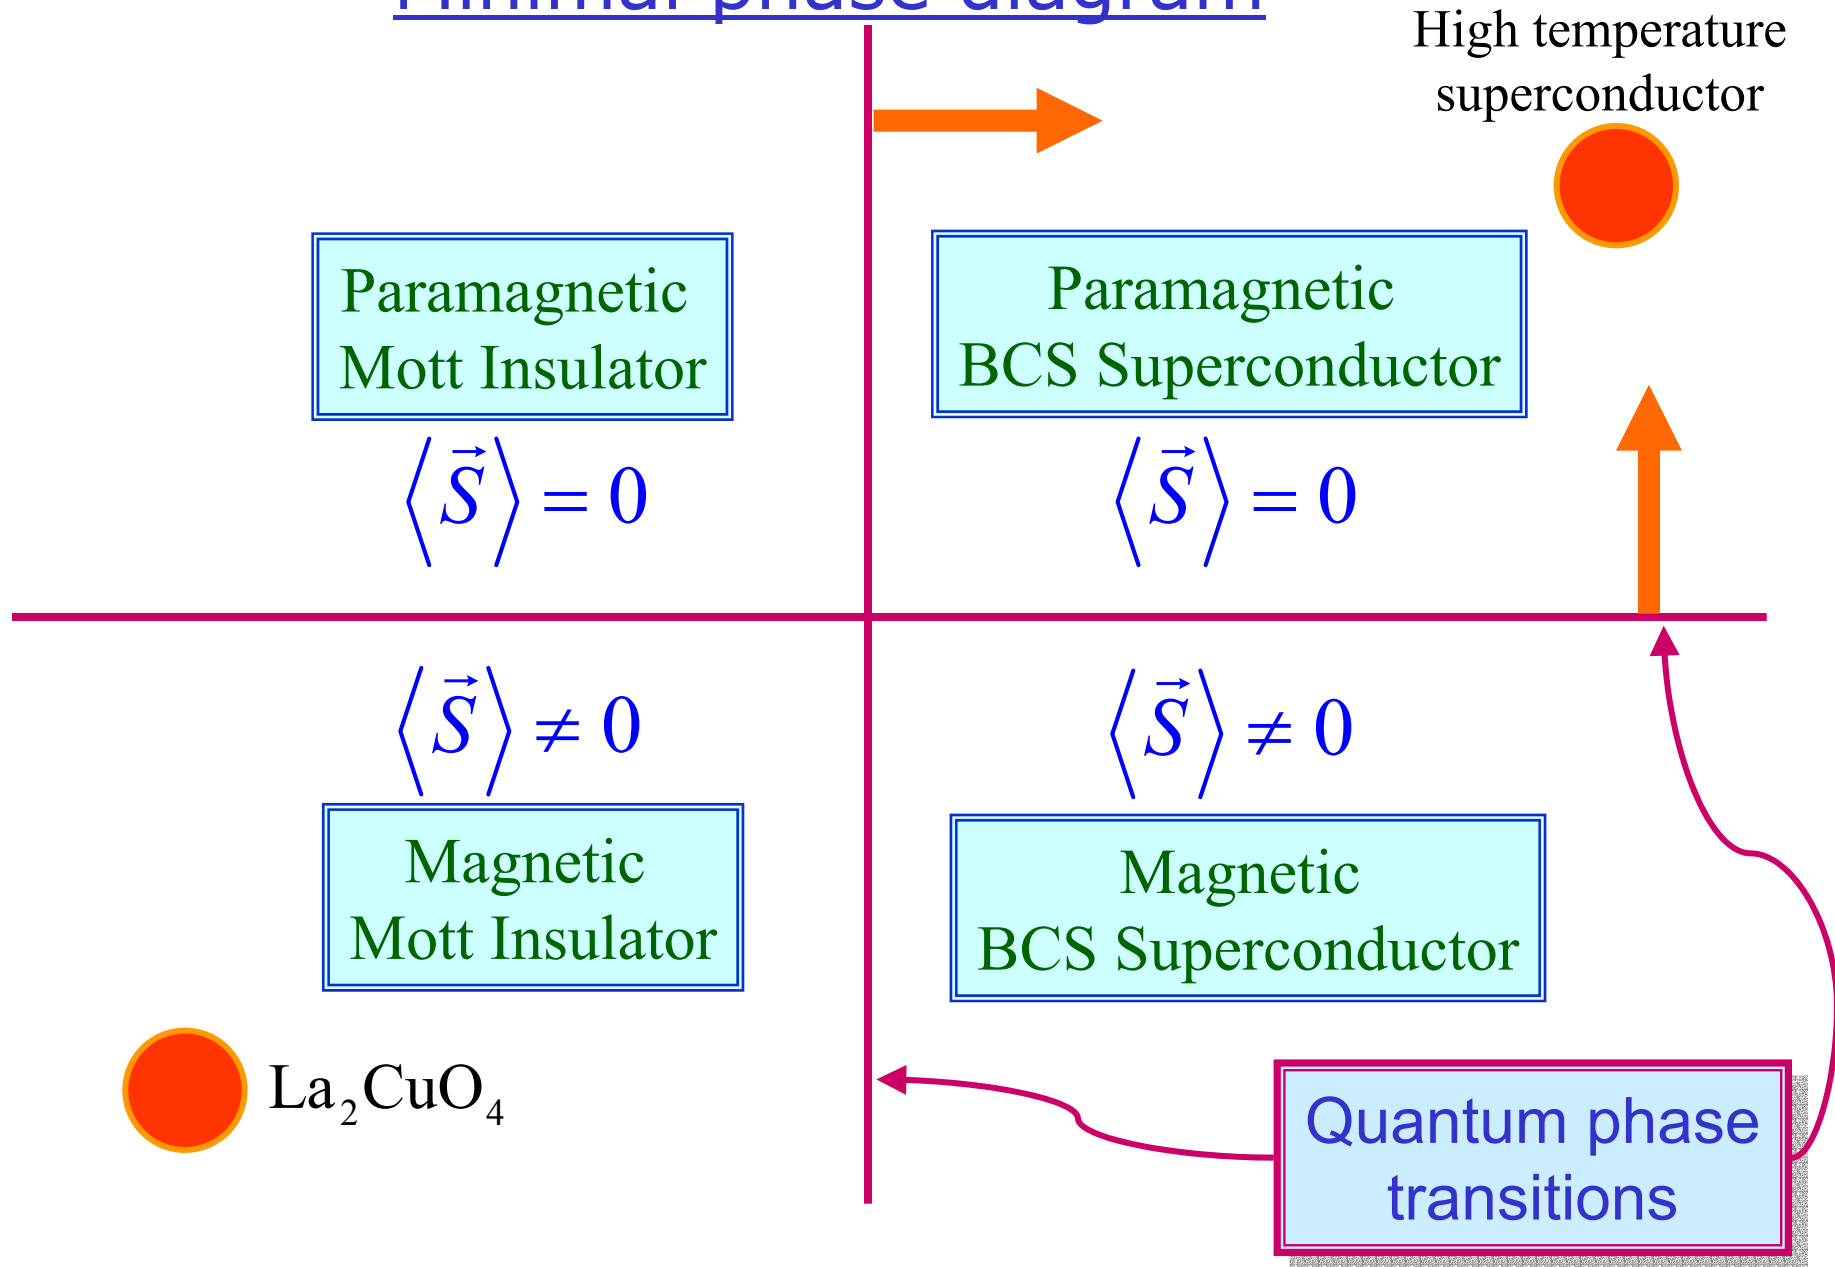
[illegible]

High temperature superconductor

Paramagnetic Mott Insulator

$\langle \vec{S} \rangle = 0$

Paramagnetic BCS Superconductor

$\langle \vec{S} \rangle = 0$

$\langle \vec{S} \rangle \neq 0$

Magnetic Mott Insulator

$\langle \vec{S} \rangle \neq 0$

Magnetic BCS Superconductor

$La_2CuO_4$

Quantum phase transitions